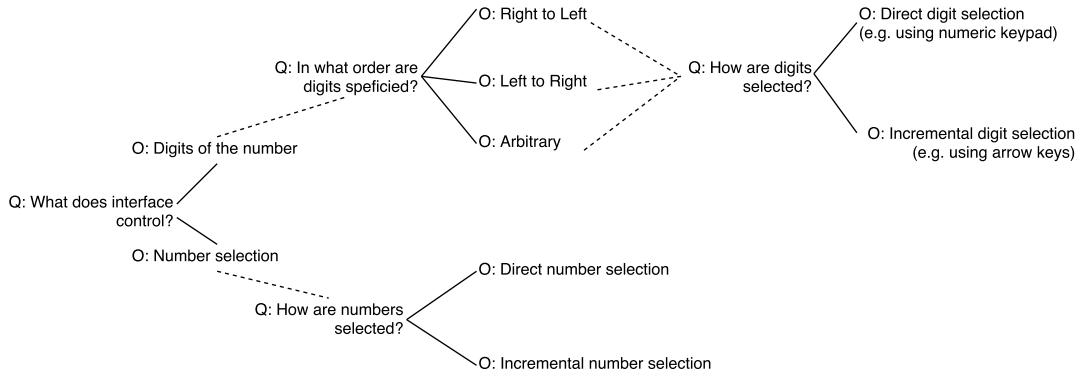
Q: What does interface control?

O: Digits of the number

Q: In what order are digits speficied?

O: Right to Left

O: Left to Right

O: Arbitrary

Q: How are digits selected?

O: Direct digit selection (e.g. using numeric keypad)

O: Incremental digit selection (e.g. using arrow keys)

O: Number selection

Q: How are numbers selected?

O: Direct number selection

O: Incremental number selection